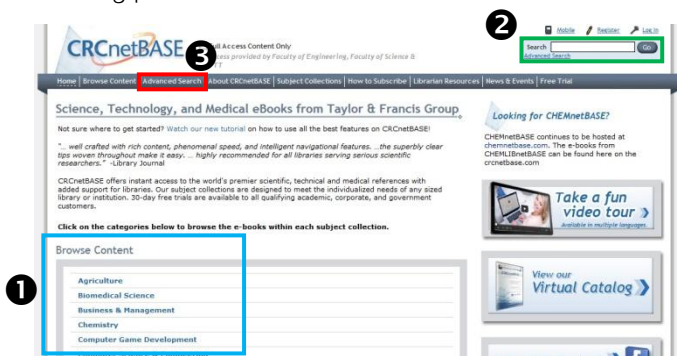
CRCnetBASE

❸

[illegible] Access Content Only
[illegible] provided by Faculty of Engineering, Faculty of Science &

❷

Mobile Register Log In

Search Go
Advanced Search

Home | Browse Content | Advanced Search | About CRCnetBASE | Subject Collections | How to Subscribe | Librarian Resources | News & Events | Free Trial

Science, Technology, and Medical eBooks from Taylor & Francis Group

Not sure where to get started? Watch our new tutorial on how to use all the best features on CRCnetBASE!

"... well crafted with rich content, phenomenal speed, and intelligent navigational features. ...the superbly clear tips woven throughout make it easy. ... highly recommended for all libraries serving serious scientific researchers." -Library Journal

CRCnetBASE offers instant access to the world's premier scientific, technical and medical references with added support for libraries. Our subject collections are designed to meet the individualized needs of any sized library or institution. 30-day free trials are available to all qualifying academic, corporate, and government customers.

Click on the categories below to browse the e-books within each subject collection.

Browse Content

❶

Agriculture
Biomedical Science
Business & Management
Chemistry
Computer Game Development

Looking for CHEMnetBASE?

CHEMnetBASE continues to be hosted at chemnetbase.com. The e-books from CHEMLIBnetBASE can be found here on the crcnetbase.com

Take a fun video tour ›
Available in multiple languages

View our Virtual Catalog ›